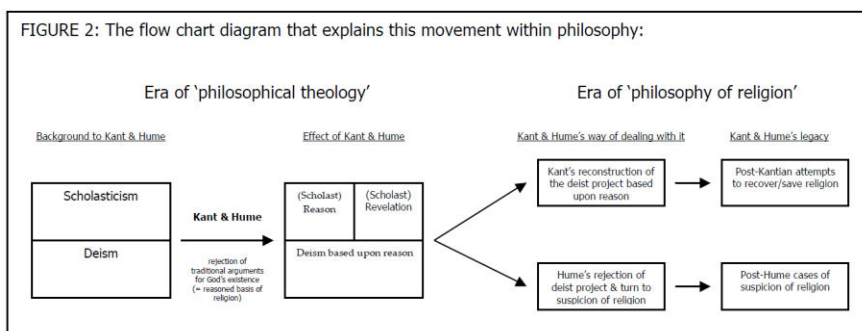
FIGURE 2: The flow chart diagram that explains this movement within philosophy:

Era of 'philosophical theology'

Era of 'philosophy of religion'

Background to Kant & Hume

Effect of Kant & Hume

Kant & Hume's way of dealing with it

Kant & Hume's legacy

Scholasticism

Deism

Kant & Hume

rejection of traditional arguments for God's existence (= reasoned basis of religion)

(Scholast) Reason

(Scholast) Revelation

Deism based upon reason

Kant's reconstruction of the deist project based upon reason

Post-Kantian attempts to recover/save religion

Hume's rejection of deist project & turn to suspicion of religion

Post-Hume cases of suspicion of religion